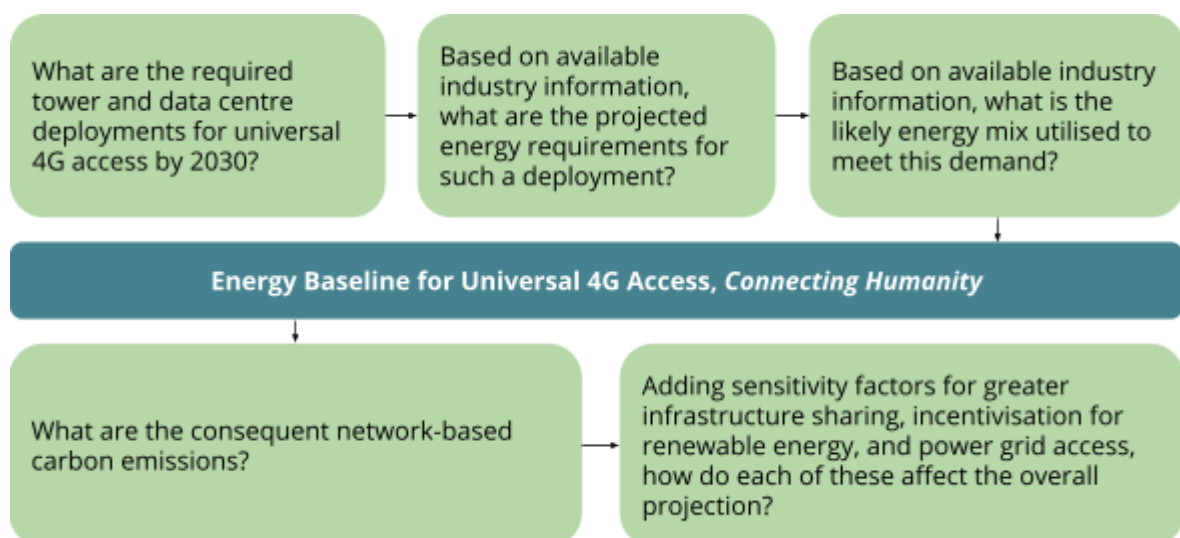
What are the required tower and data centre deployments for universal 4G access by 2030?

Based on available industry information, what are the projected energy requirements for such a deployment?

Based on available industry information, what is the likely energy mix utilised to meet this demand?

Energy Baseline for Universal 4G Access, *Connecting Humanity*

What are the consequent network-based carbon emissions?

Adding sensitivity factors for greater infrastructure sharing, incentivisation for renewable energy, and power grid access, how do each of these affect the overall projection?